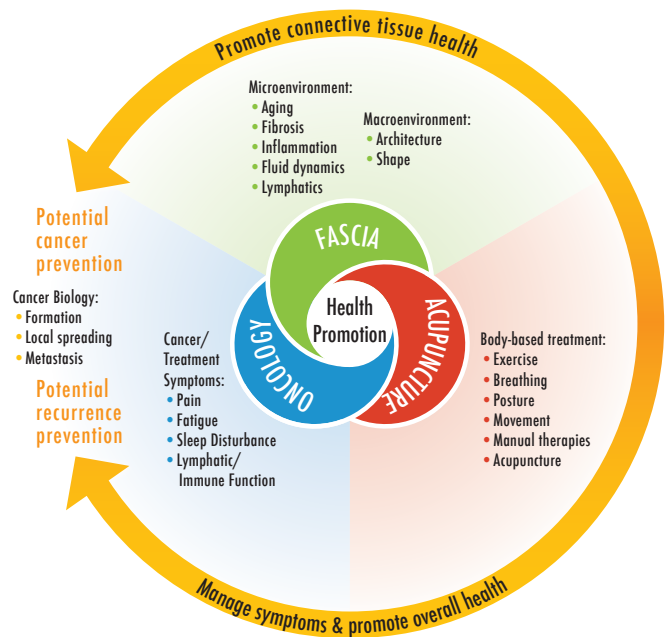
Promote connective tissue health

Microenvironment:
• Aging
• Fibrosis
• Inflammation
• Fluid dynamics
• Lymphatics

Macroenvironment:
• Architecture
• Shape

Potential cancer prevention

Cancer Biology:
• Formation
• Local spreading
• Metastasis

Potential recurrence prevention

FASCIA

Health Promotion

ONCOLOGY

ACUPUNCTURE

Cancer/ Treatment Symptoms:
• Pain
• Fatigue
• Sleep Disturbance
• Lymphatic/ Immune Function

Body-based treatment:
• Exercise
• Breathing
• Posture
• Movement
• Manual therapies
• Acupuncture

Manage symptoms & promote overall health